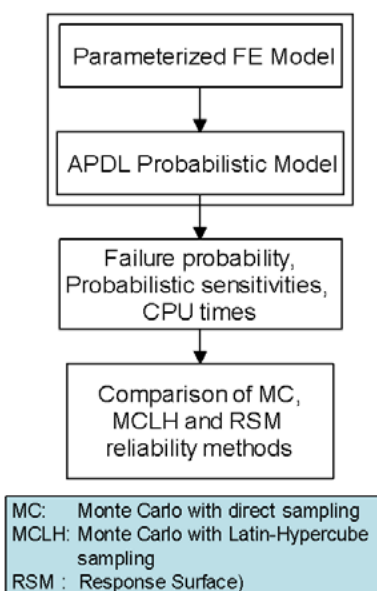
Parameterized FE Model

APDL Probabilistic Model

Failure probability, Probabilistic sensitivities, CPU times

Comparison of MC, MCLH and RSM reliability methods

MC: Monte Carlo with direct sampling
MCLH: Monte Carlo with Latin-Hypercube sampling
RSM : Response Surface)